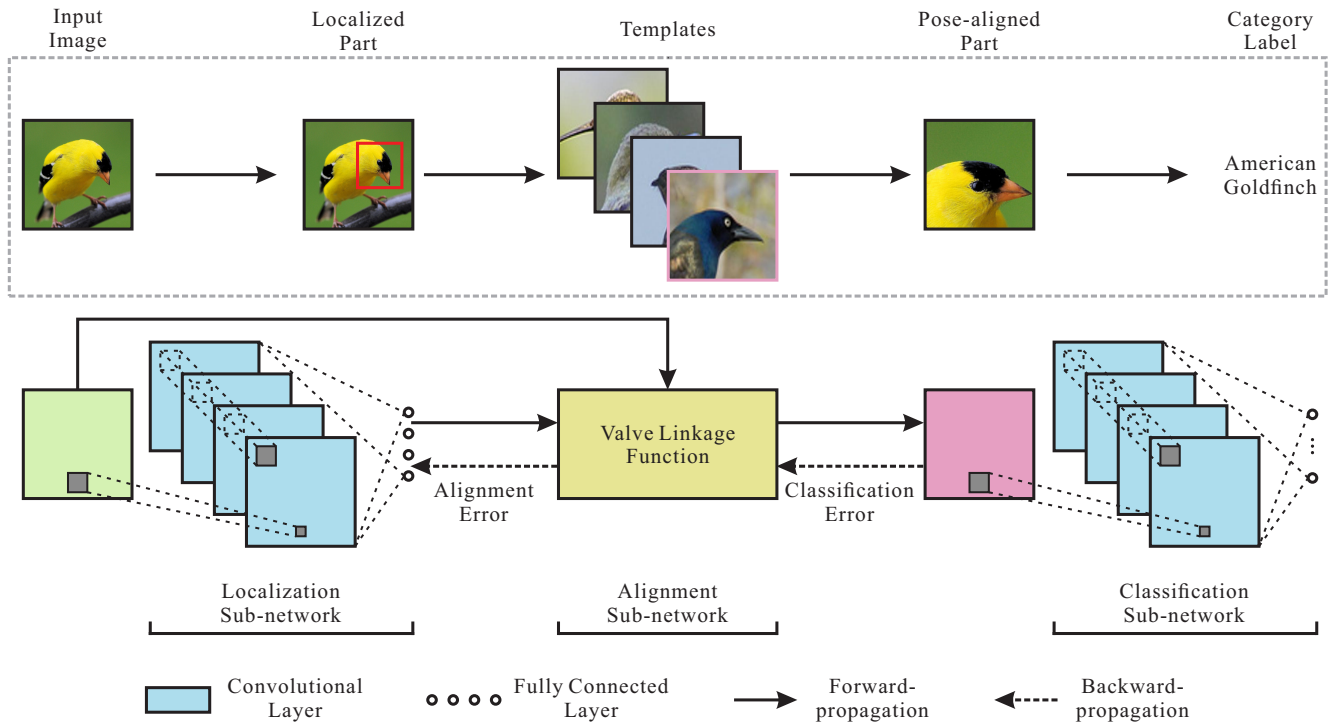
Input Image

Localized Part

Templates

Pose-aligned Part

Category Label

American Goldfinch

Valve Linkage Function

Alignment Error

Classification Error

Localization Sub-network

Alignment Sub-network

Classification Sub-network

Convolutional Layer

Fully Connected Layer

Forward-propagation

Backward-propagation